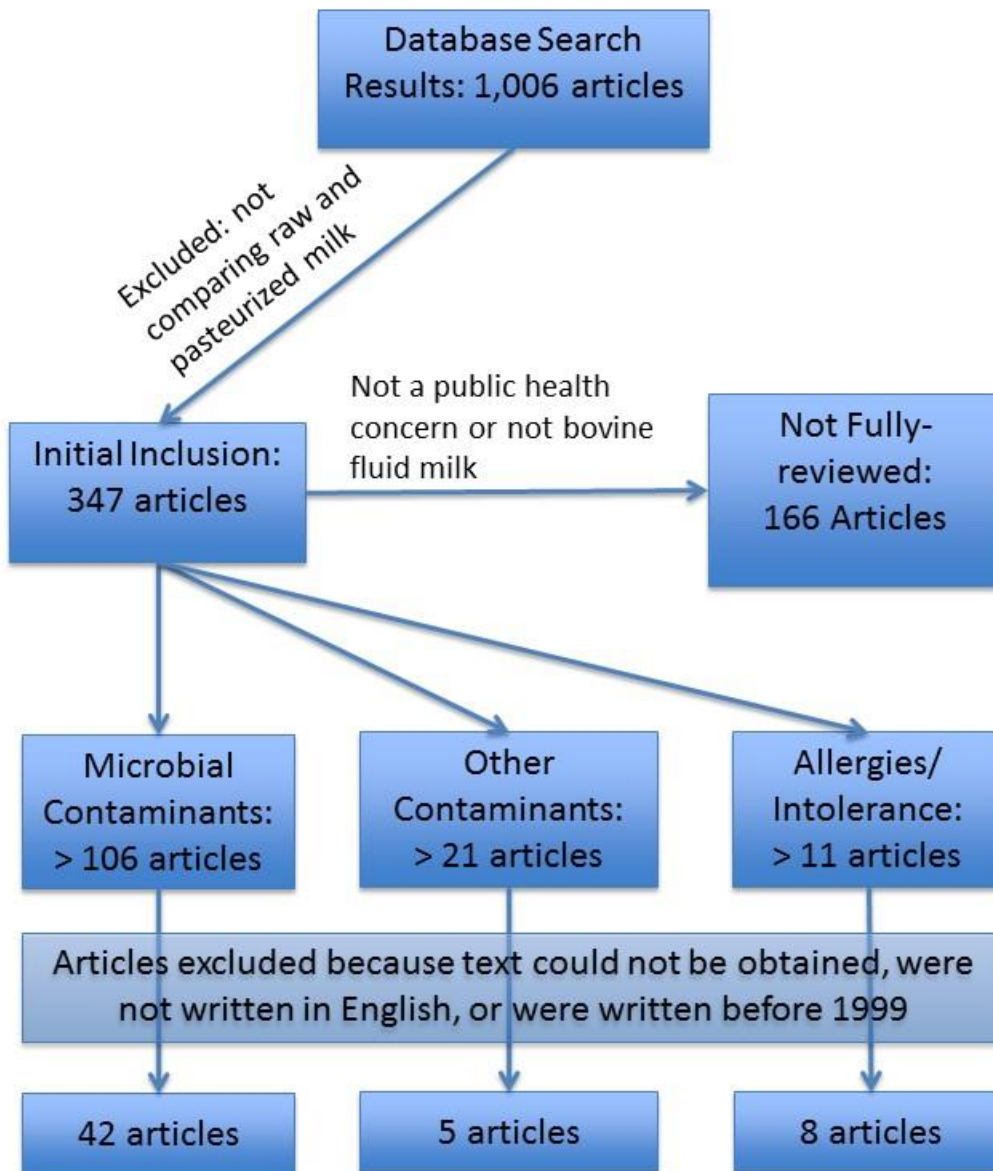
Database Search Results: 1,006 articles

Excluded: not comparing raw and pasteurized milk

Initial Inclusion: 347 articles

Not a public health concern or not bovine fluid milk

Not Fully-reviewed: 166 Articles

Microbial Contaminants: > 106 articles

Other Contaminants: > 21 articles

Allergies/ Intolerance: > 11 articles

Articles excluded because text could not be obtained, were not written in English, or were written before 1999

42 articles

5 articles

8 articles